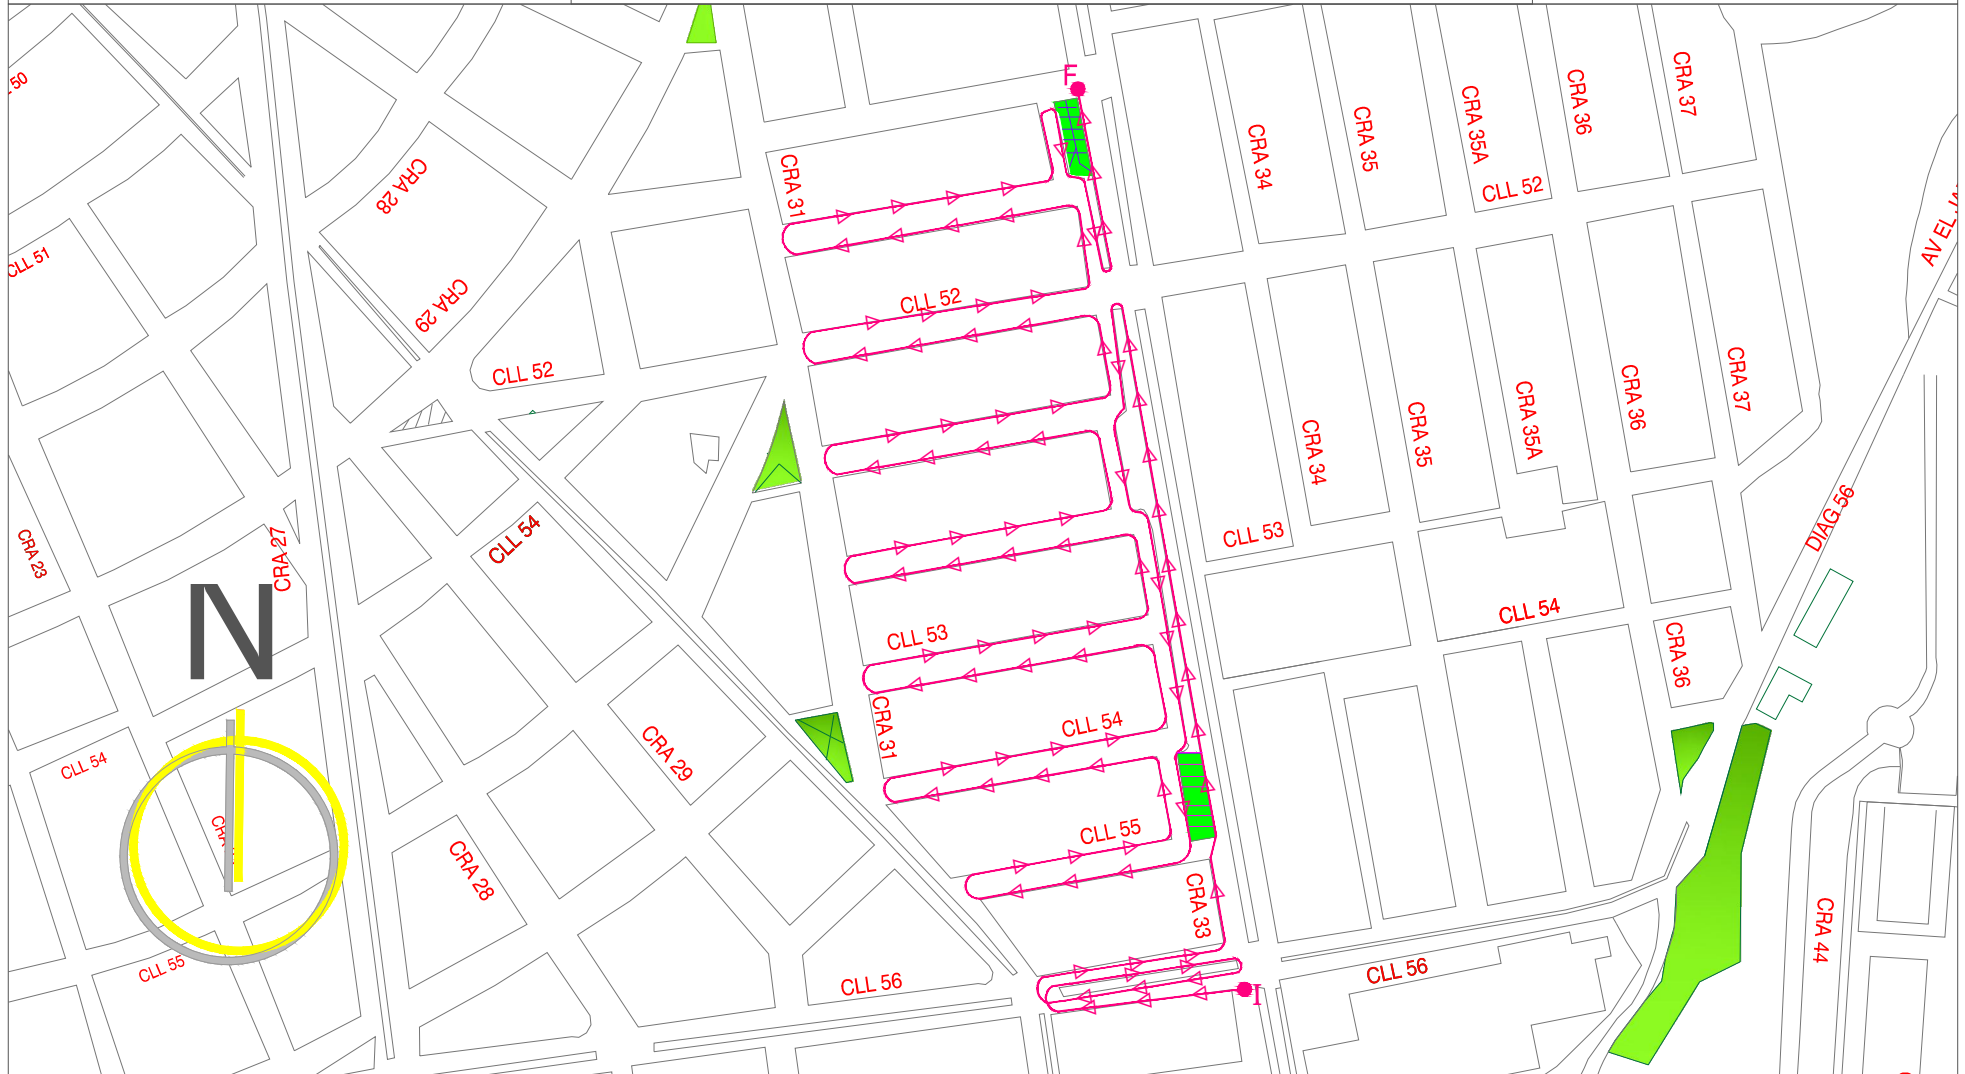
50
CLL 51
CRA 28
CRA 29
CLL 52
CRA 23
CRA 27
N
CLL 54
CLL 54
CLL 55
CRA 28
CRA 29
CLL 56
CRA 31
F
CLL 52
CLL 53
CRA 31
CLL 54
CLL 55
CRA 33
I
CRA 34
CRA 35
CRA 35A
CRA 36
CRA 37
CLL 52
CRA 34
CRA 35
CRA 35A
CRA 36
CRA 37
CLL 53
CLL 54
CRA 36
CLL 56
DIAG 56
AV EL
CRA 44